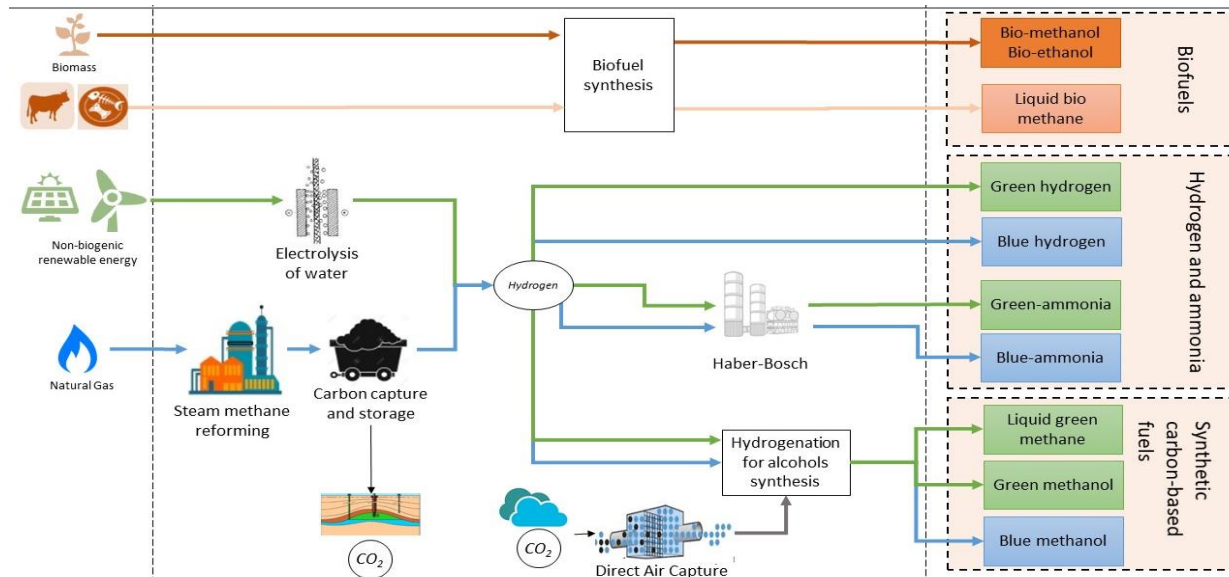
Biomass

Biofuel synthesis

Bio-methanol
Bio-ethanol

Liquid bio methane

Biofuels

Non-biogenic renewable energy

Electrolysis of water

Hydrogen

Green hydrogen

Blue hydrogen

Green-ammonia

Blue-ammonia

Hydrogen and ammonia

Haber-Bosch

Natural Gas

Steam methane reforming

Carbon capture and storage

$CO_2$

Hydrogenation for alcohols synthesis

Liquid green methane

Green methanol

Blue methanol

Synthetic carbon-based fuels

$CO_2$

Direct Air Capture